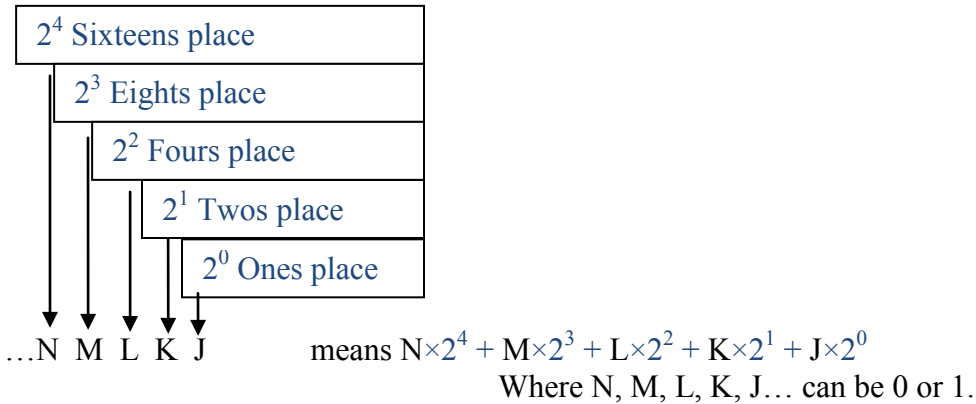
$2^4$ Sixteens place
$2^3$ Eights place
$2^2$ Fours place
$2^1$ Twos place
$2^0$ Ones place

…N M L K J means $N \times 2^4 + M \times 2^3 + L \times 2^2 + K \times 2^1 + J \times 2^0$
Where N, M, L, K, J… can be 0 or 1.